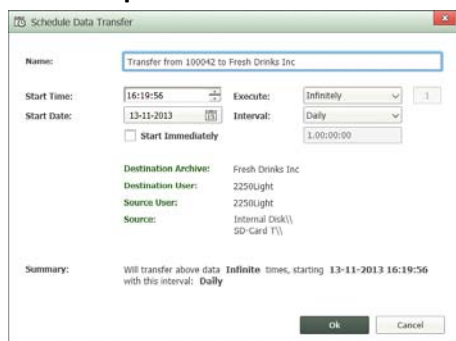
Schedule Data Transfer

Name: Transfer from 100042 to Fresh Drinks Inc

Start Time: 16:19:56
Execute: Infinitely
1
Start Date: 13-11-2013
Interval: Daily
Start Immediately
1.00:00:00

Destination Archive: Fresh Drinks Inc
Destination User: 2250Light
Source User: 2250Light
Source: Internal Disk\\ SD-Card T\\

Summary: Will transfer above data **Infinite** times, starting **13-11-2013 16:19:56** with this interval: **Daily**

Ok
Cancel